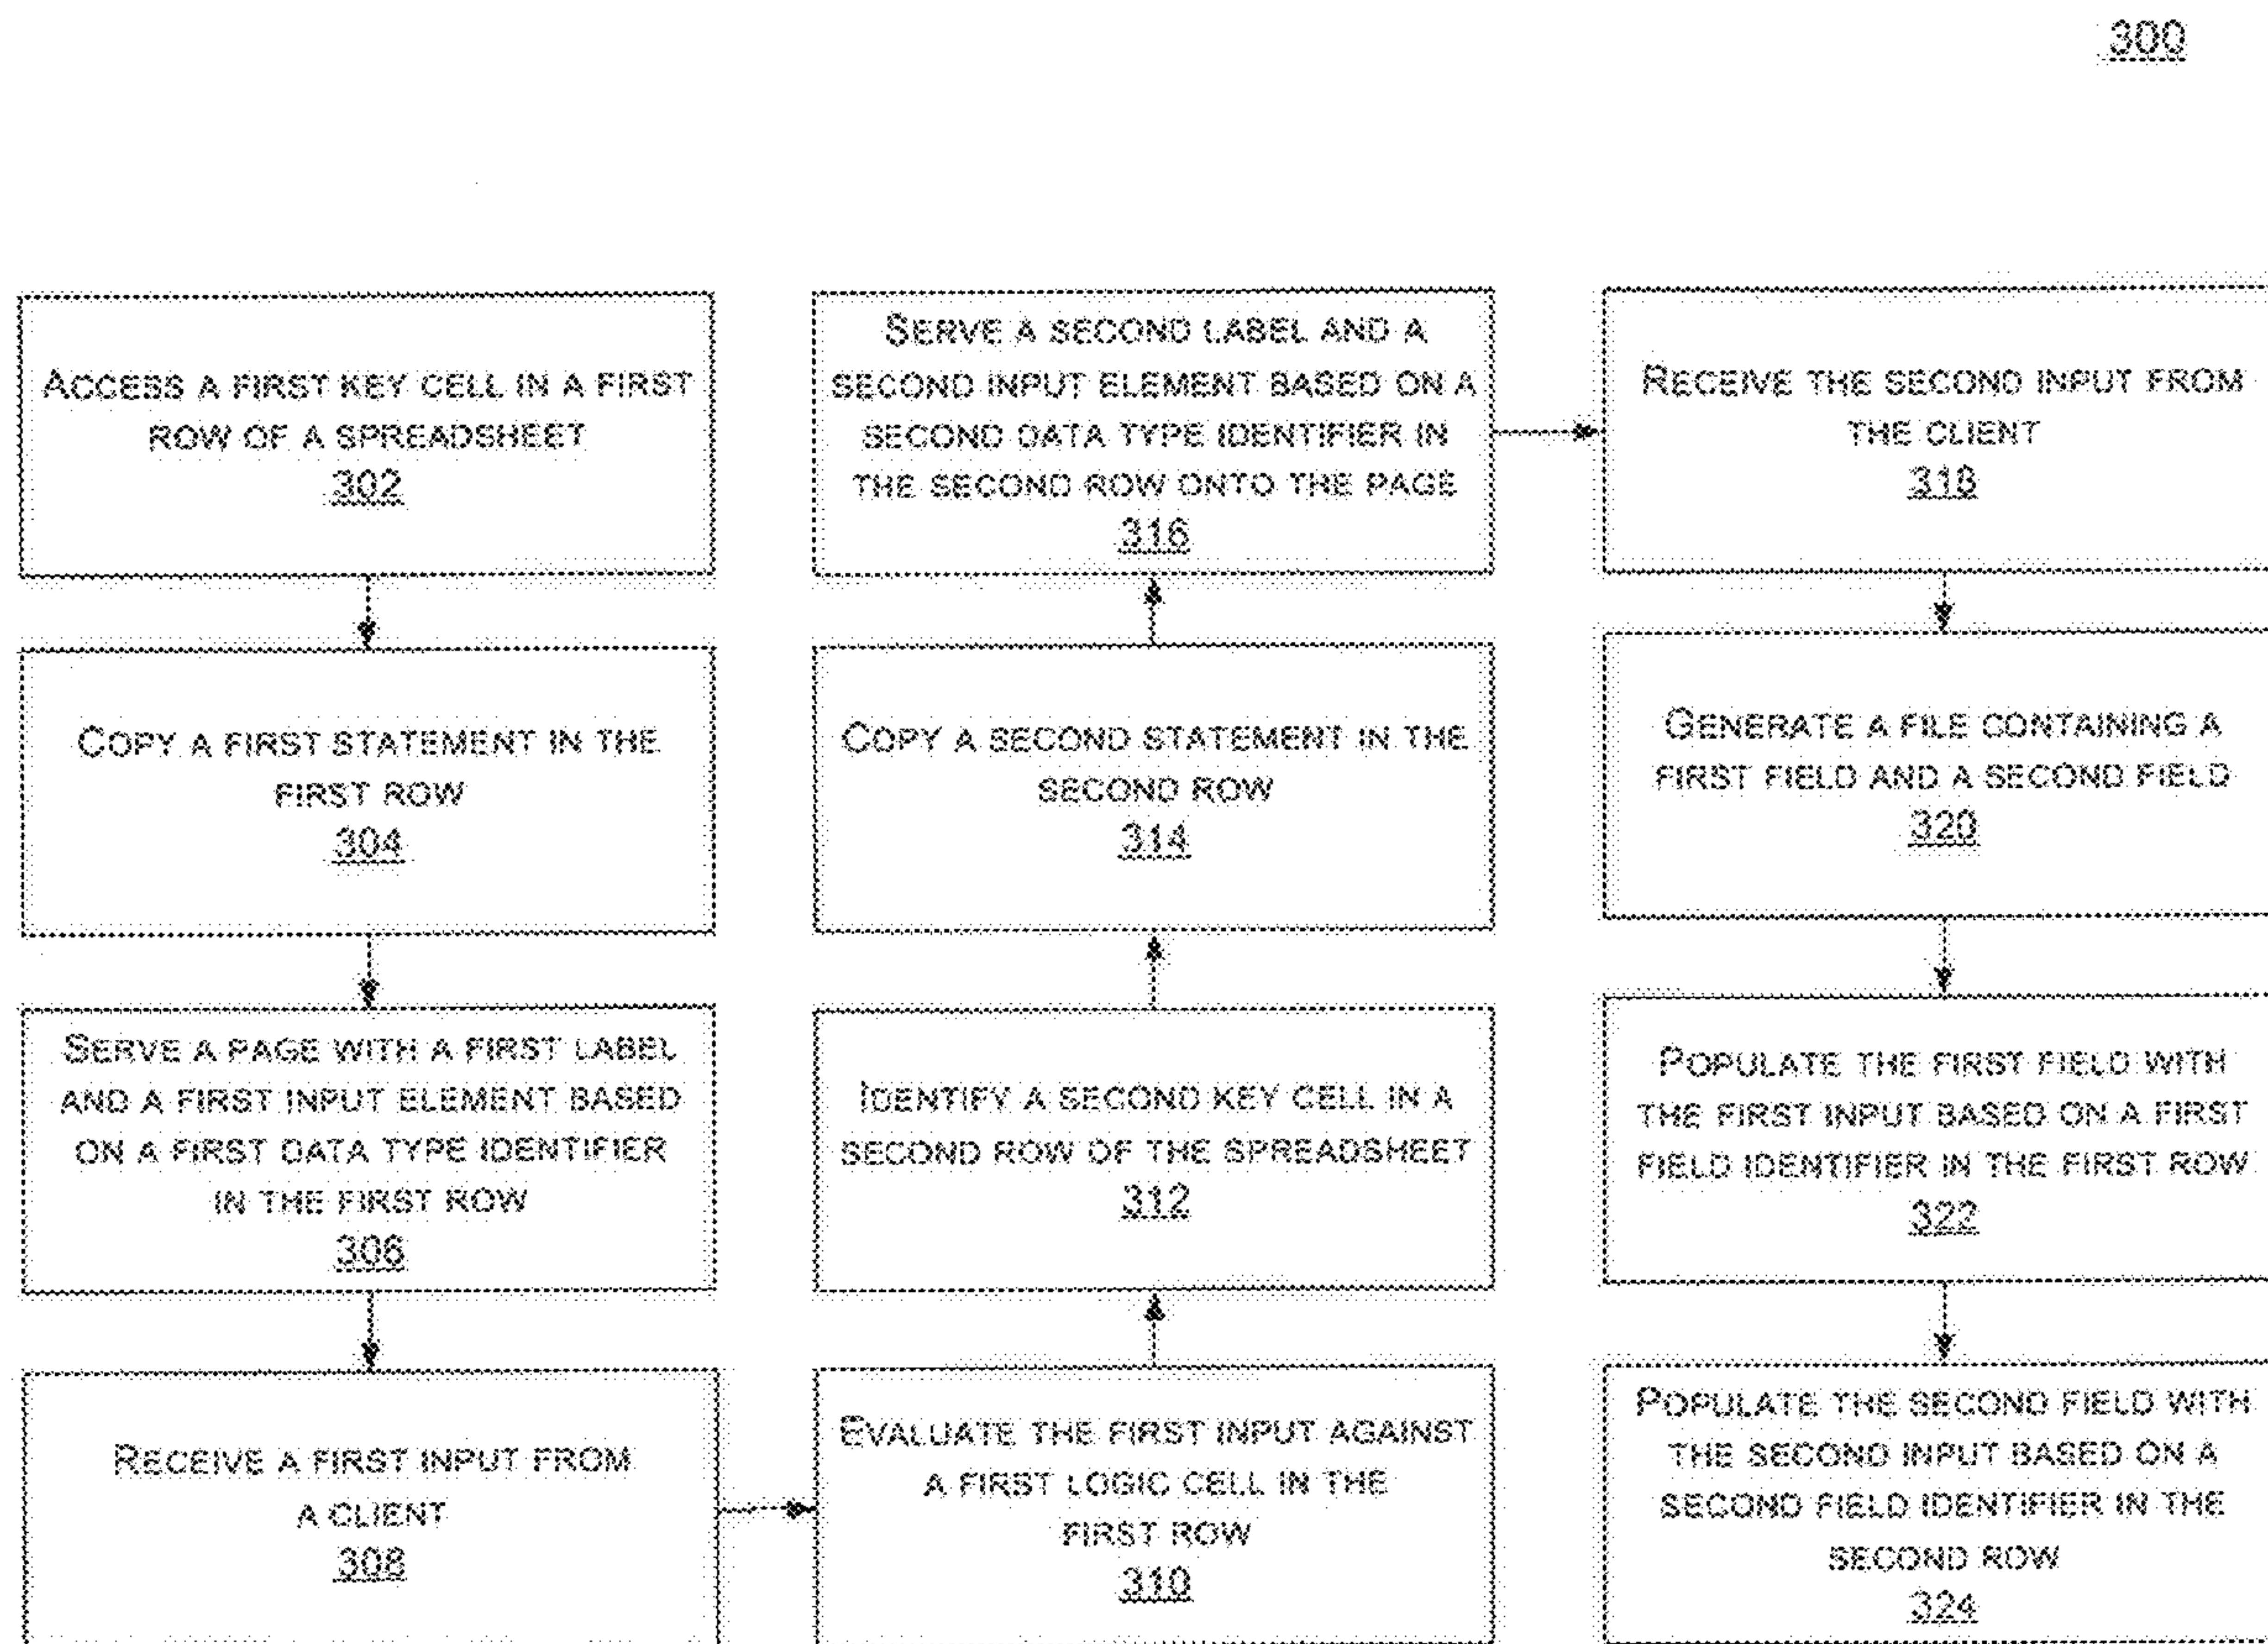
300

Access a first key cell in a first row of a spreadsheet
302

Copy a first statement in the first row
304

Serve a page with a first label and a first input element based on a first data type identifier in the first row
306

Receive a first input from a client
308

Evaluate the first input against a first logic cell in the first row
310

Identify a second key cell in a second row of the spreadsheet
312

Copy a second statement in the second row
314

Serve a second label and a second input element based on a second data type identifier in the second row onto the page
316

Receive the second input from the client
318

Generate a file containing a first field and a second field
320

Populate the first field with the first input based on a first field identifier in the first row
322

Populate the second field with the second input based on a second field identifier in the second row
324